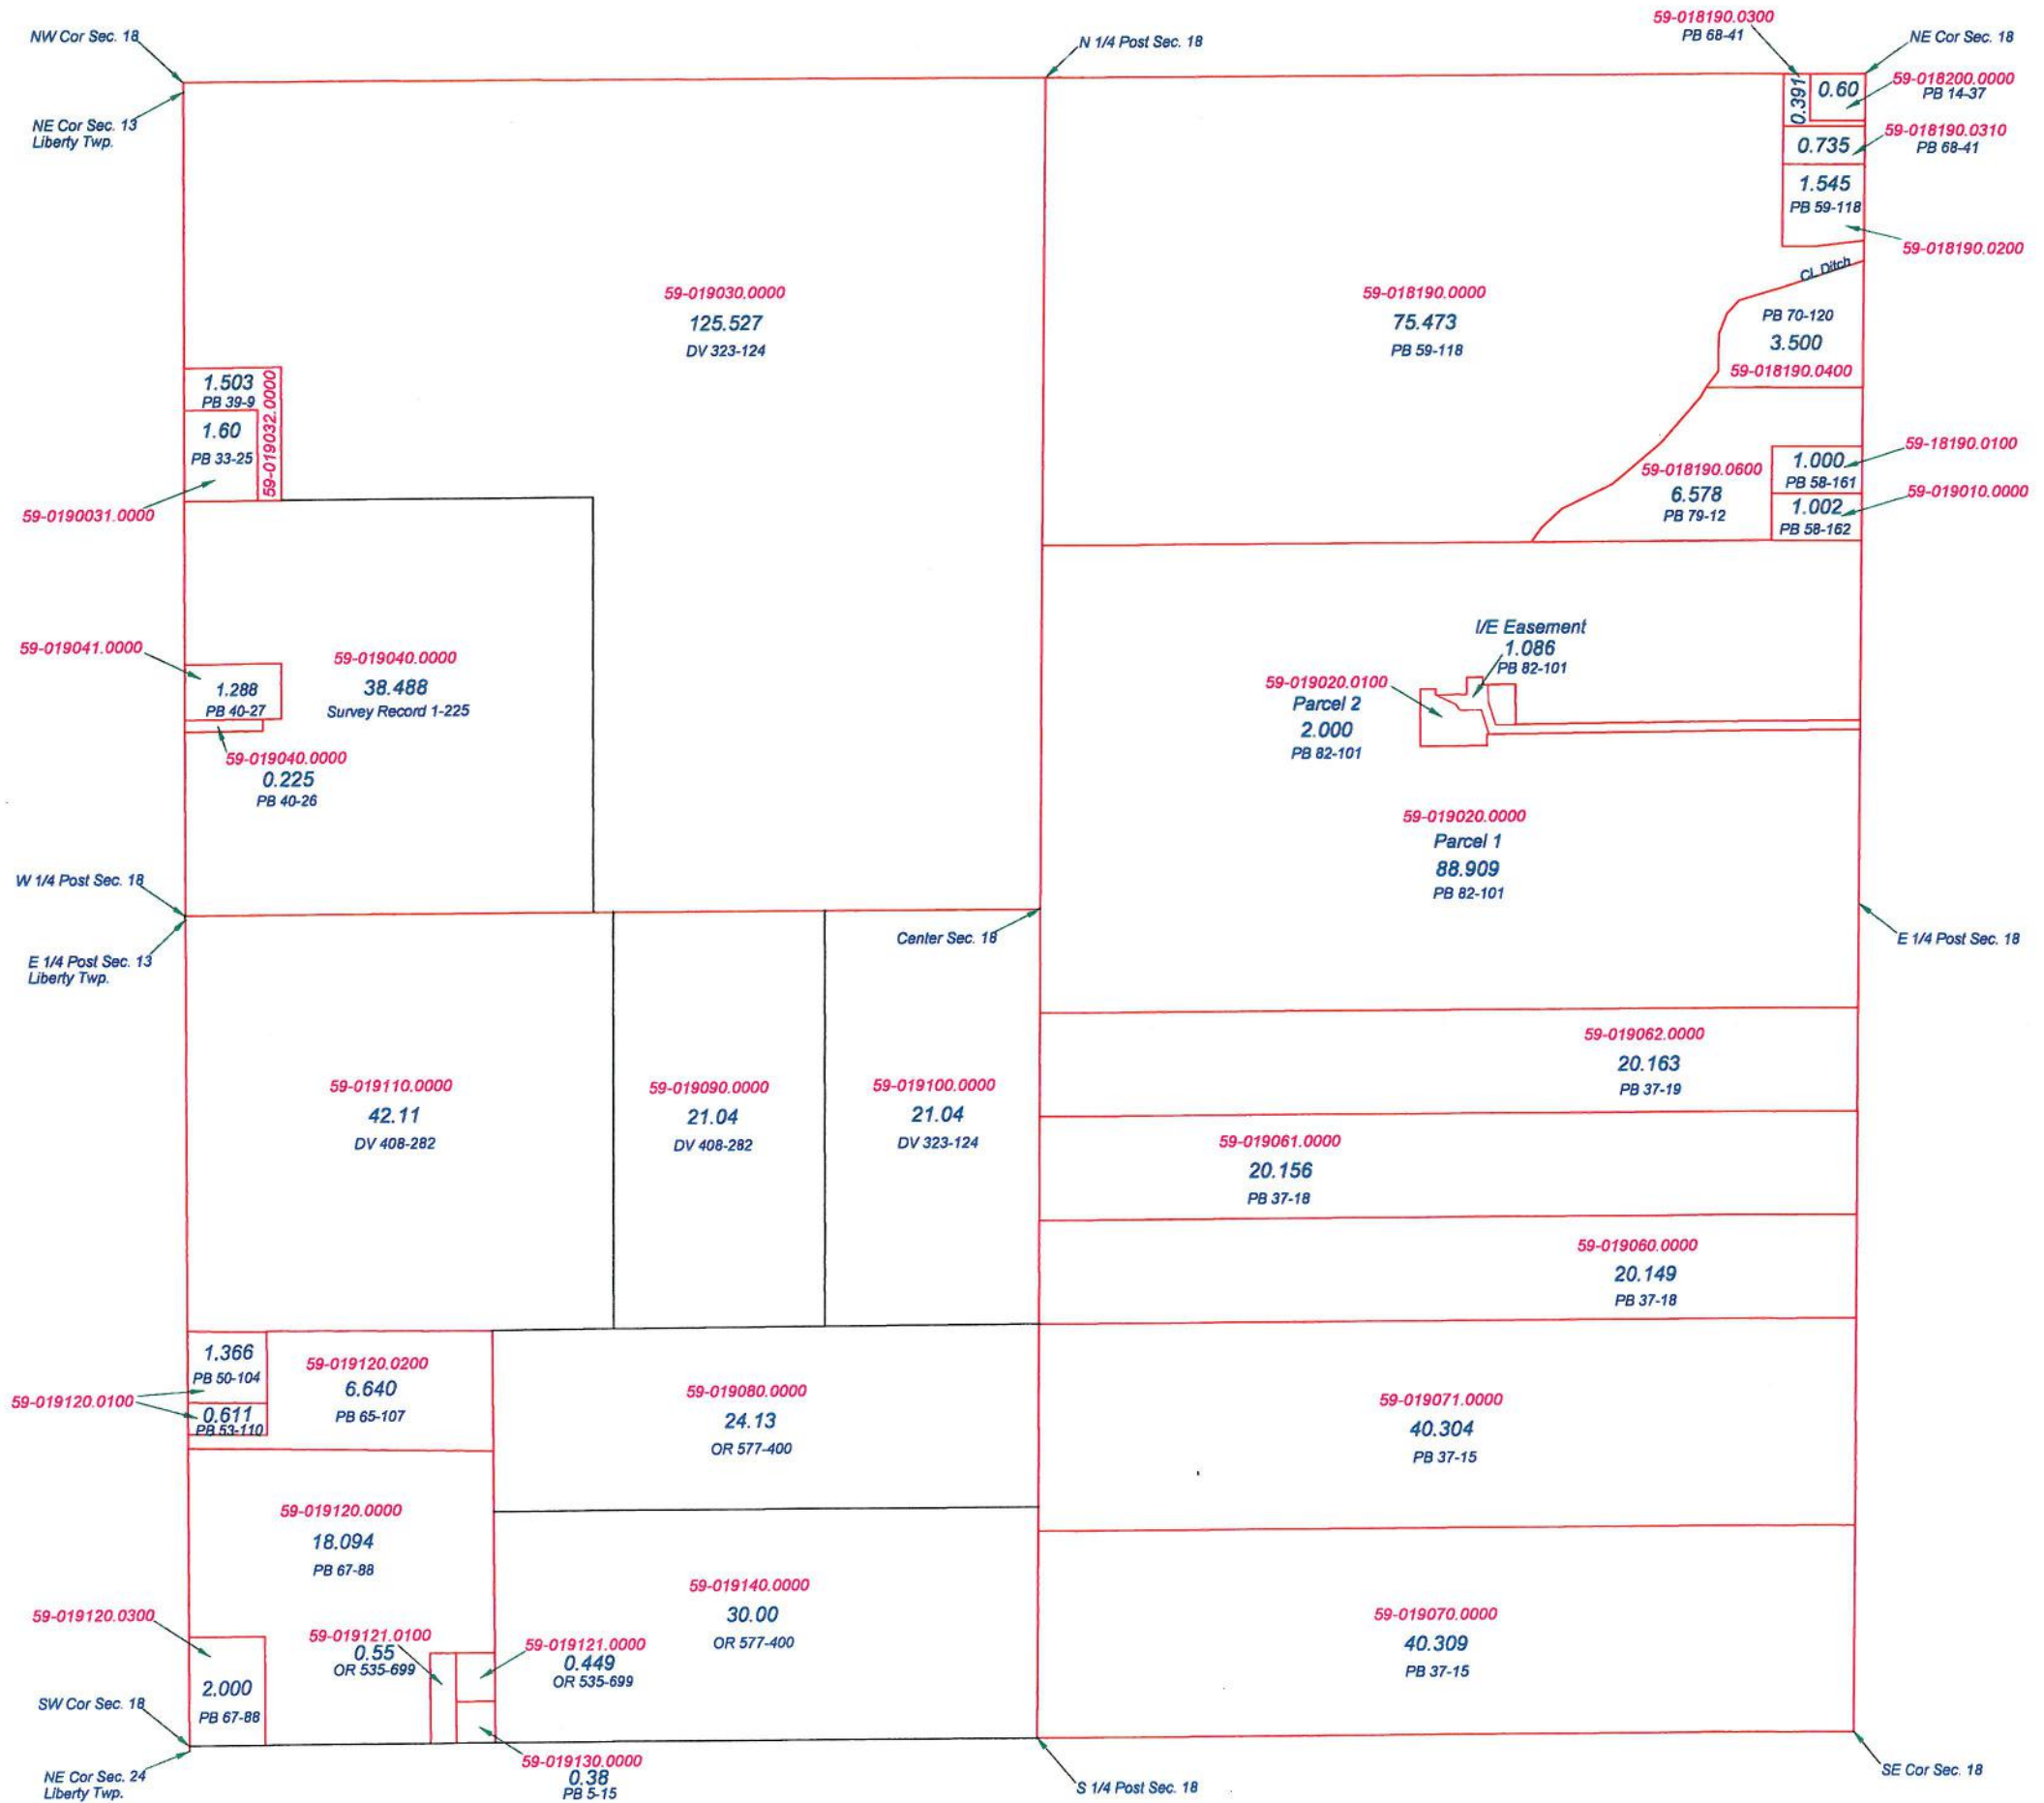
NW Cor Sec. 18

N 1/4 Post Sec. 18

59-018190.0300
PB 68-41

NE Cor Sec. 18

NE Cor Sec. 13
Liberty Twp.

0.391

0.60

59-018200.0000
PB 14-37

0.735

59-018190.0310
PB 68-41

1.545
PB 59-118

59-018190.0200

CL Ditch

59-019030.0000
125.527
DV 323-124

59-018190.0000
75.473
PB 59-118

PB 70-120
3.500
59-018190.0400

1.503
PB 39-9

1.60
PB 33-25

59-019032.0000

59-0190031.0000

59-18190.0100

59-018190.0600
6.578
PB 79-12

1.000
PB 58-161

1.002
PB 58-162

59-019010.0000

I/E Easement
1.086
PB 82-101

59-019041.0000

59-019040.0000
38.488
Survey Record 1-225

1.288
PB 40-27

59-019020.0100
Parcel 2
2.000
PB 82-101

59-019040.0000
0.225
PB 40-26

59-019020.0000
Parcel 1
88.909
PB 82-101

W 1/4 Post Sec. 18

E 1/4 Post Sec. 13
Liberty Twp.

Center Sec. 18

E 1/4 Post Sec. 18

59-019062.0000
20.163
PB 37-19

59-019110.0000
42.11
DV 408-282

59-019090.0000
21.04
DV 408-282

59-019100.0000
21.04
DV 323-124

59-019061.0000
20.156
PB 37-18

59-019060.0000
20.149
PB 37-18

1.366
PB 50-104

59-019120.0200
6.640
PB 65-107

59-019080.0000
24.13
OR 577-400

59-019071.0000
40.304
PB 37-15

59-019120.0100

0.611
PB 53-110

59-019120.0000
18.094
PB 67-88

59-019140.0000
30.00
OR 577-400

59-019070.0000
40.309
PB 37-15

59-019120.0300

59-019121.0100
0.55
OR 535-699

59-019121.0000
0.449
OR 535-699

2.000
PB 67-88

SW Cor Sec. 18

NE Cor Sec. 24
Liberty Twp.

59-019130.0000
0.38
PB 5-15

S 1/4 Post Sec. 18

SE Cor Sec. 18